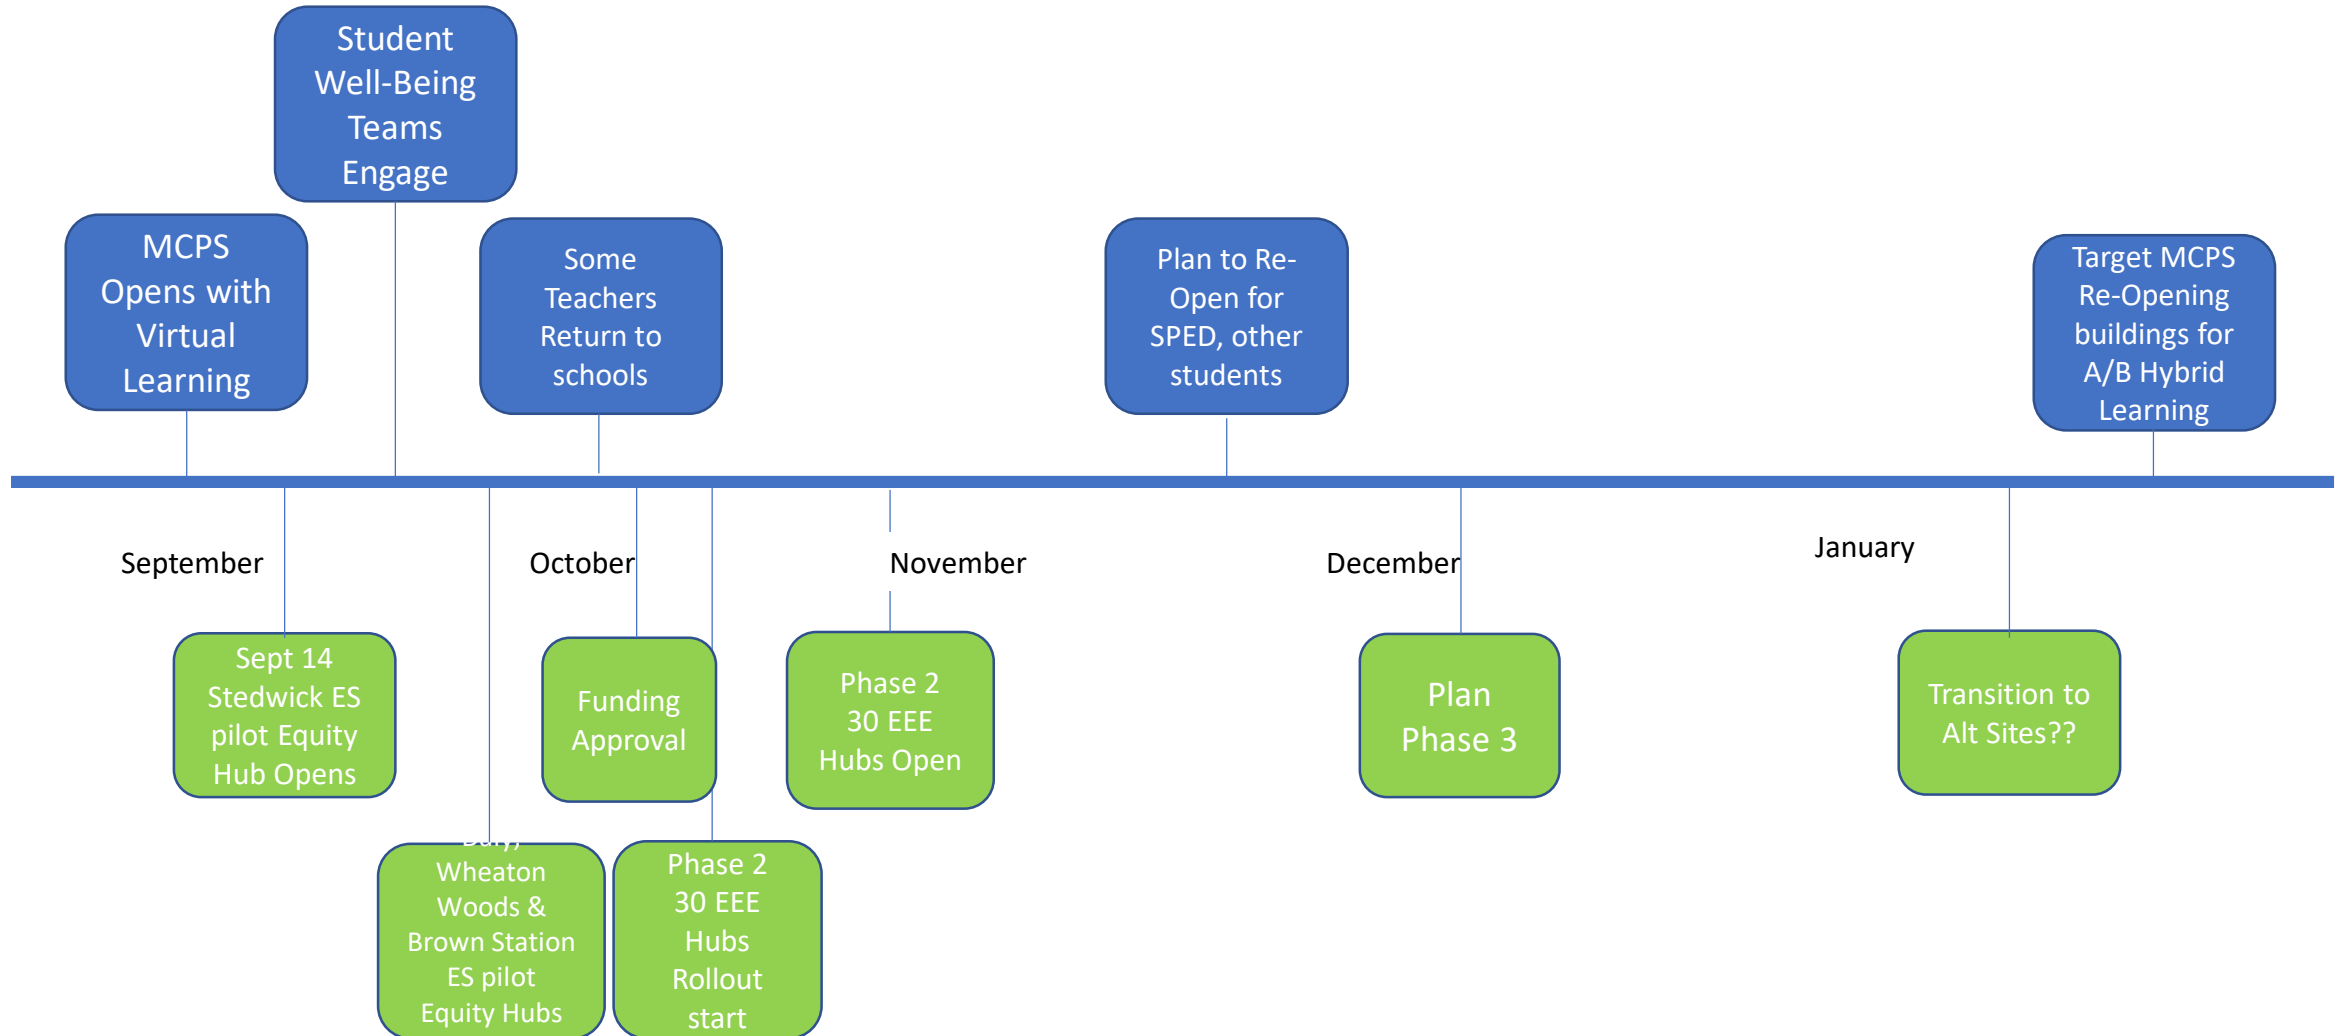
Student Well-Being Teams Engage

MCPS Opens with Virtual Learning

Some Teachers Return to schools

Plan to Re-Open for SPED, other students

Target MCPS Re-Opening buildings for A/B Hybrid Learning

September

October

November

December

January

Sept 14 Stedwick ES pilot Equity Hub Opens

Funding Approval

Phase 2 30 EEE Hubs Open

Plan Phase 3

Transition to Alt Sites??

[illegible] Wheaton Woods & Brown Station ES pilot Equity Hubs

Phase 2 30 EEE Hubs Rollout start